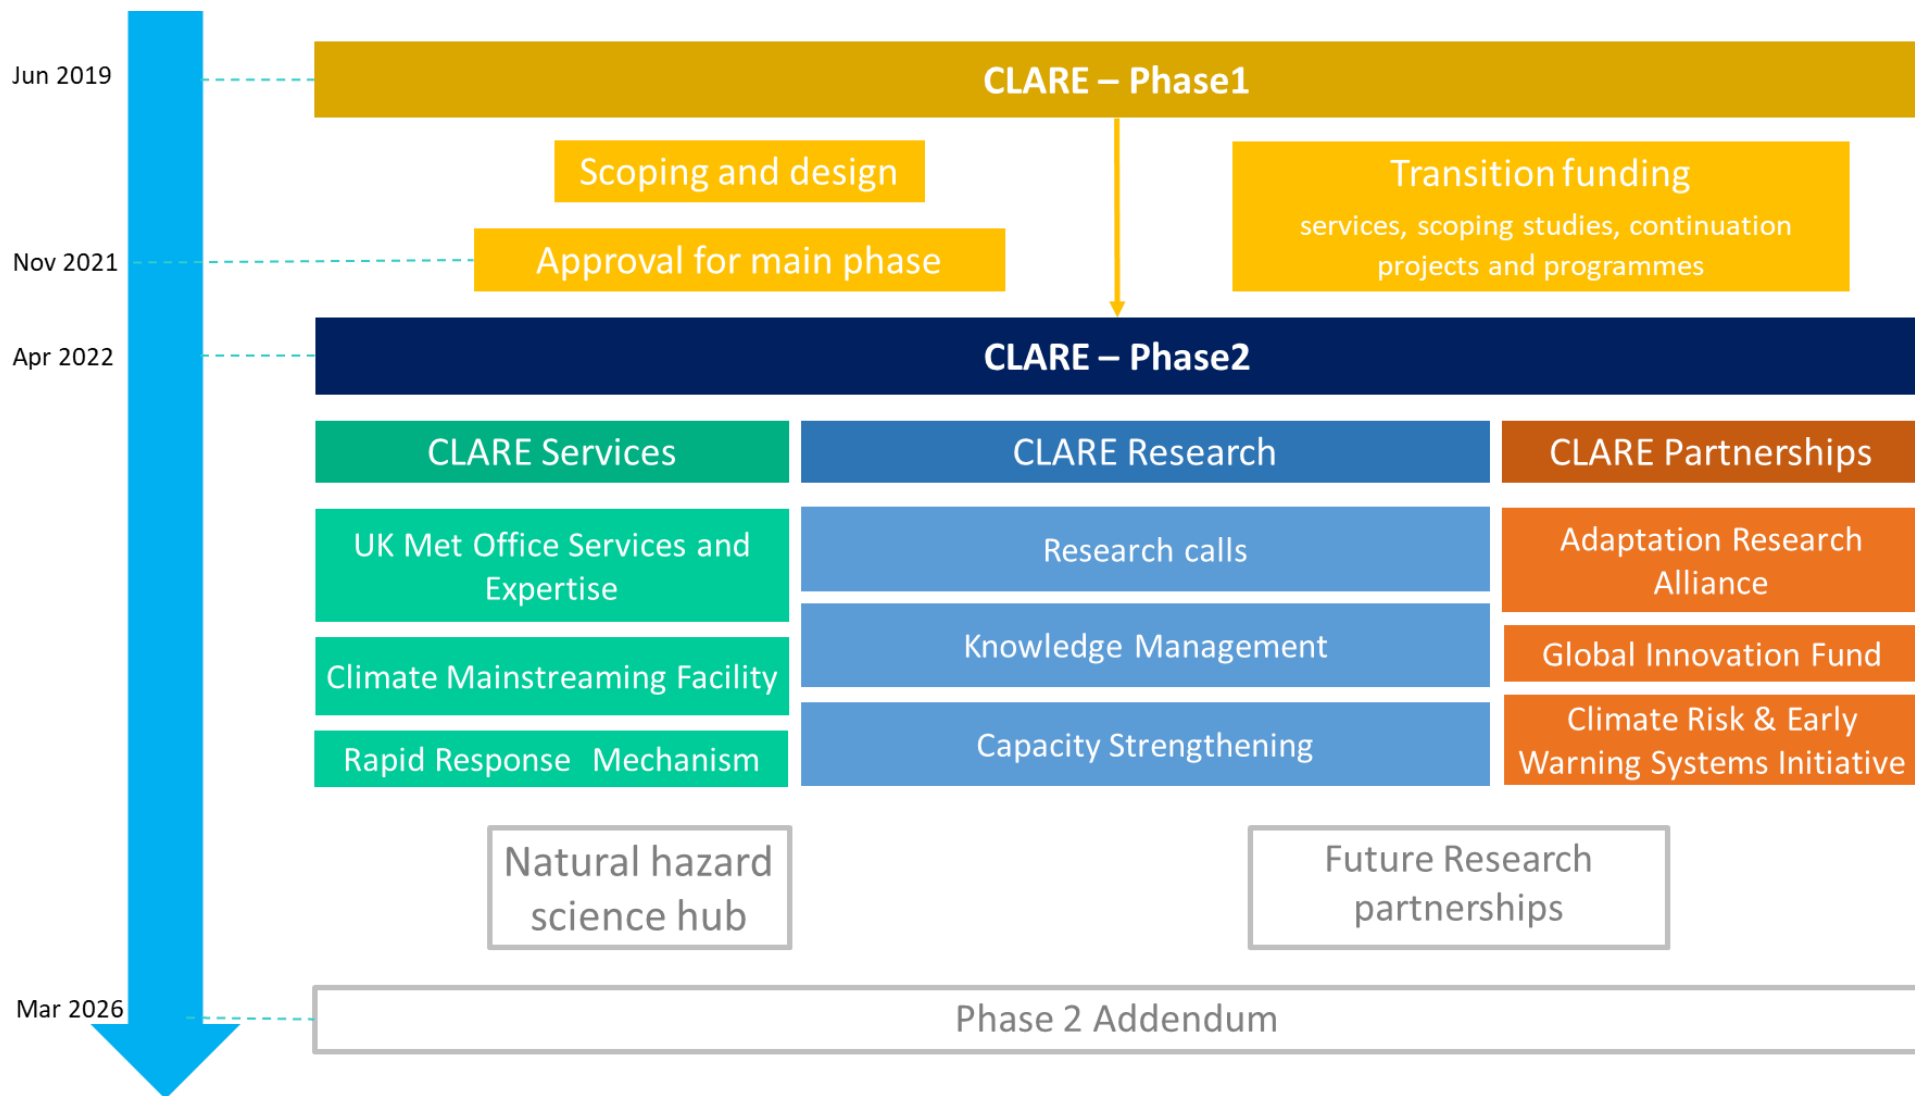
Jun 2019

CLARE – Phase1

Scoping and design

Transition funding

services, scoping studies, continuation projects and programmes

Nov 2021

Approval for main phase

Apr 2022

CLARE – Phase2

CLARE Services

CLARE Research

CLARE Partnerships

UK Met Office Services and Expertise

Climate Mainstreaming Facility

Rapid Response Mechanism

Research calls

Knowledge Management

Capacity Strengthening

Adaptation Research Alliance

Global Innovation Fund

Climate Risk & Early Warning Systems Initiative

Natural hazard science hub

Future Research partnerships

Mar 2026

Phase 2 Addendum